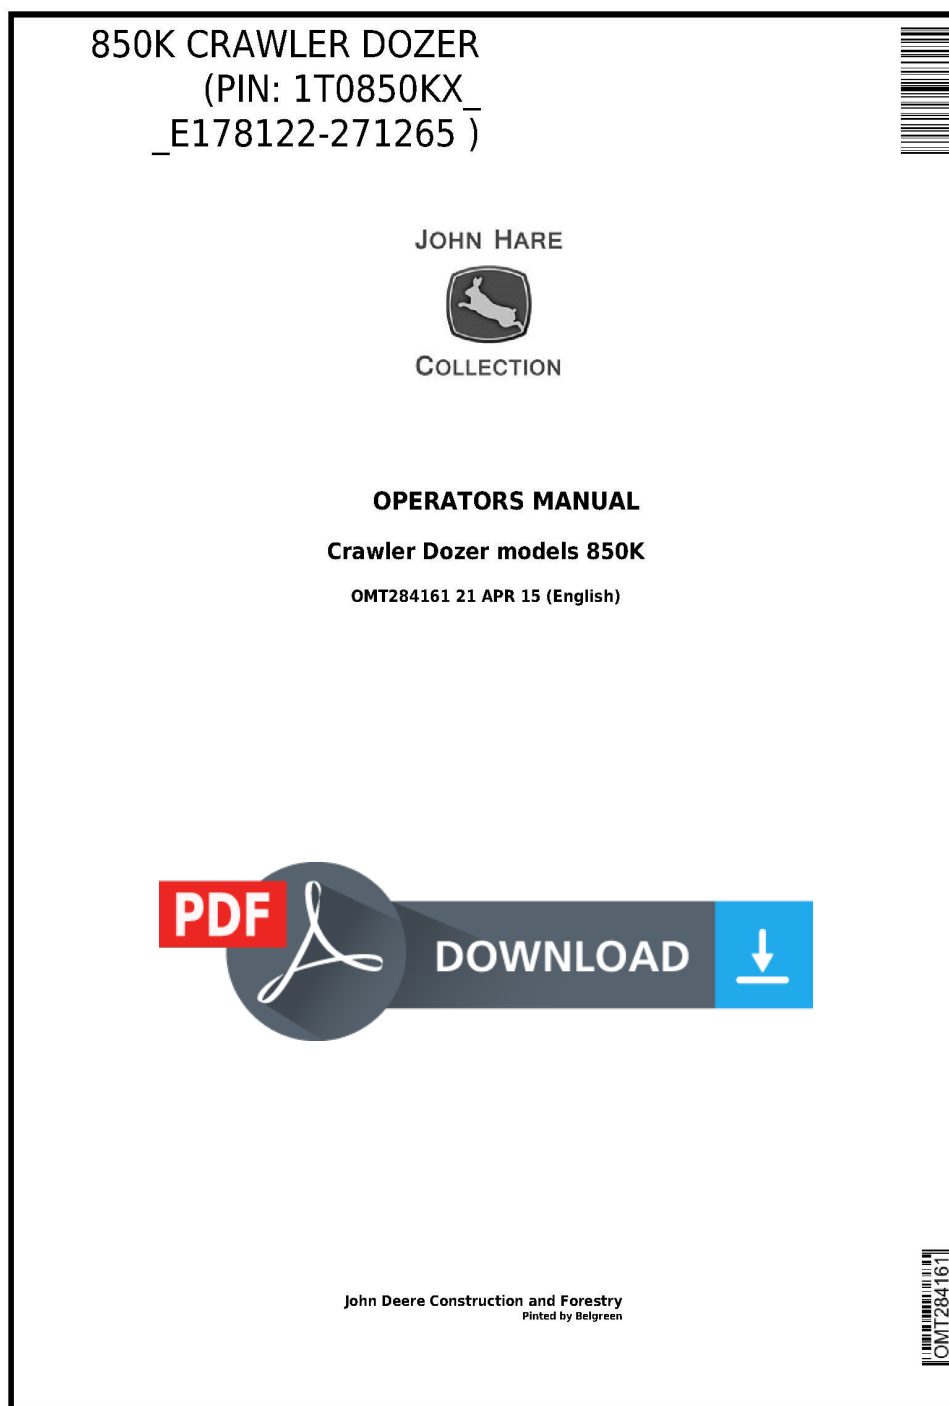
850K CRAWLER DOZER (PIN: 1T0850KX_ _E178122-271265 )

JOHN HARE

COLLECTION

OPERATORS MANUAL

Crawler Dozer models 850K

OMT284161 21 APR 15 (English)

PDF

DOWNLOAD

John Deere Construction and Forestry
Pinted by Belgreen

OMT284161